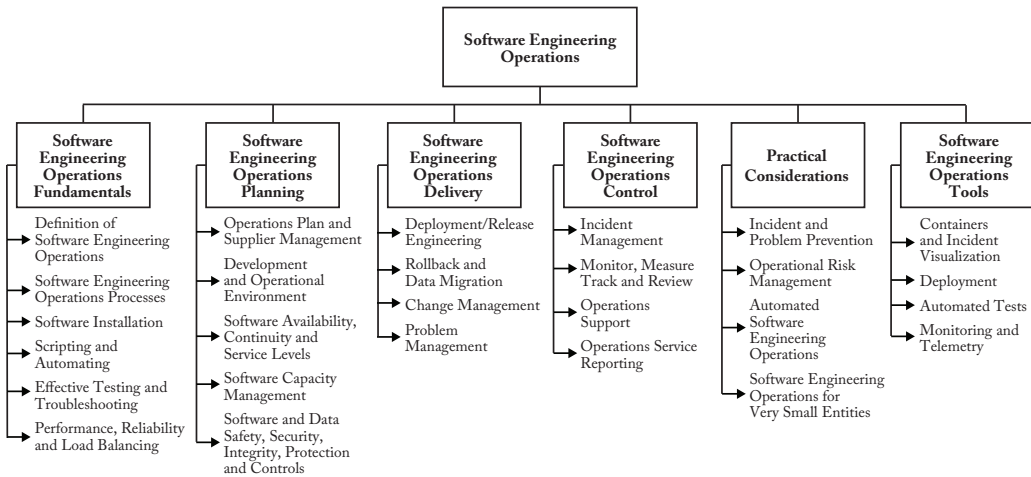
Software Engineering Operations

Software Engineering Operations Fundamentals

Definition of Software Engineering Operations

Software Engineering Operations Processes

Software Installation

Scripting and Automating

Effective Testing and Troubleshooting

Performance, Reliability and Load Balancing

Software Engineering Operations Planning

Operations Plan and Supplier Management

Development and Operational Environment

Software Availability, Continuity and Service Levels

Software Capacity Management

Software and Data Safety, Security, Integrity, Protection and Controls

Software Engineering Operations Delivery

Deployment/Release Engineering

Rollback and Data Migration

Change Management

Problem Management

Software Engineering Operations Control

Incident Management

Monitor, Measure Track and Review

Operations Support

Operations Service Reporting

Practical Considerations

Incident and Problem Prevention

Operational Risk Management

Automated Software Engineering Operations

Software Engineering Operations for Very Small Entities

Software Engineering Operations Tools

Containers and Incident Visualization

Deployment

Automated Tests

Monitoring and Telemetry